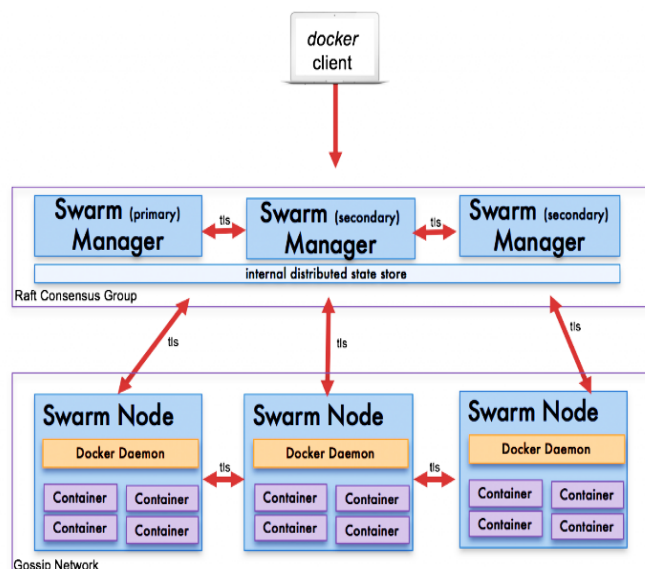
docker
client

Swarm (primary)
Manager

tls

Swarm (secondary)
Manager

tls

Swarm (secondary)
Manager

internal distributed state store

Raft Consensus Group

tls

tls

tls

Swarm Node

Docker Daemon

Container Container
Container Container

tls

Swarm Node

Docker Daemon

Container Container
Container Container

tls

Swarm Node

Docker Daemon

Container Container
Container Container

Gossip Network